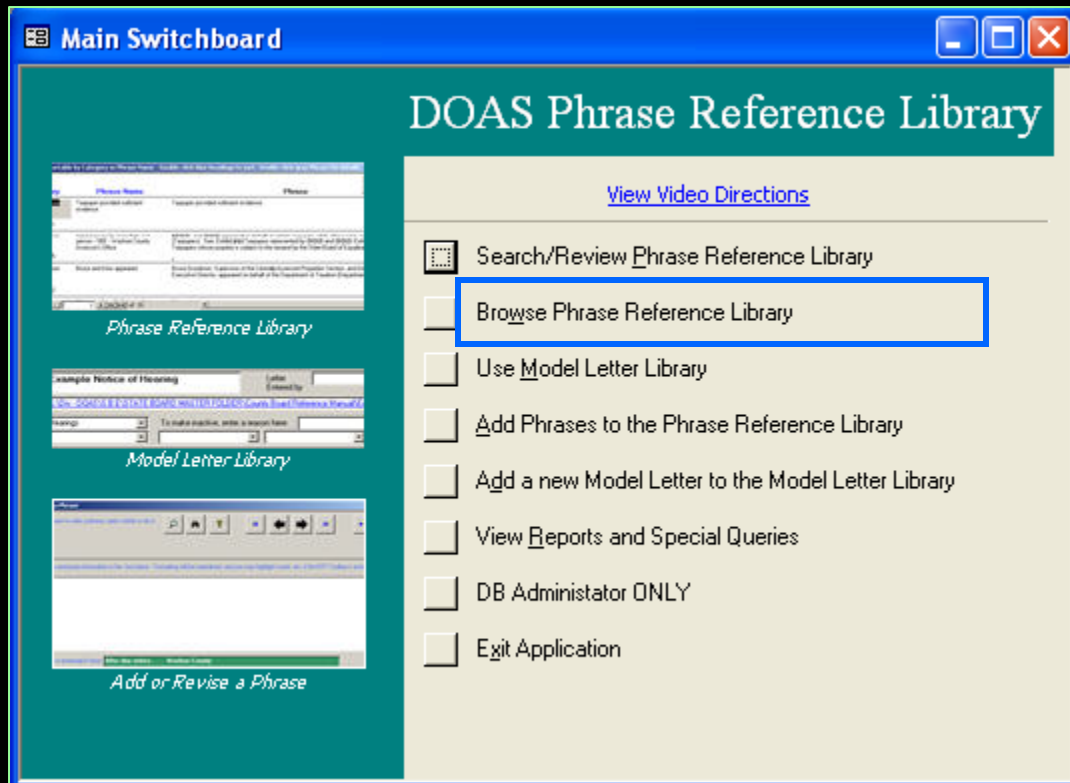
Main Switchboard

DOAS Phrase Reference Library

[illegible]

Phrase Reference Library

Example Notice of Hearing

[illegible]

Model Letter Library

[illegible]

Add or Revise a Phrase

View Video Directions

Search/Review Phrase Reference Library

Browse Phrase Reference Library

Use Model Letter Library

Add Phrases to the Phrase Reference Library

Add a new Model Letter to the Model Letter Library

View Reports and Special Queries

DB Administator ONLY

Exit Application